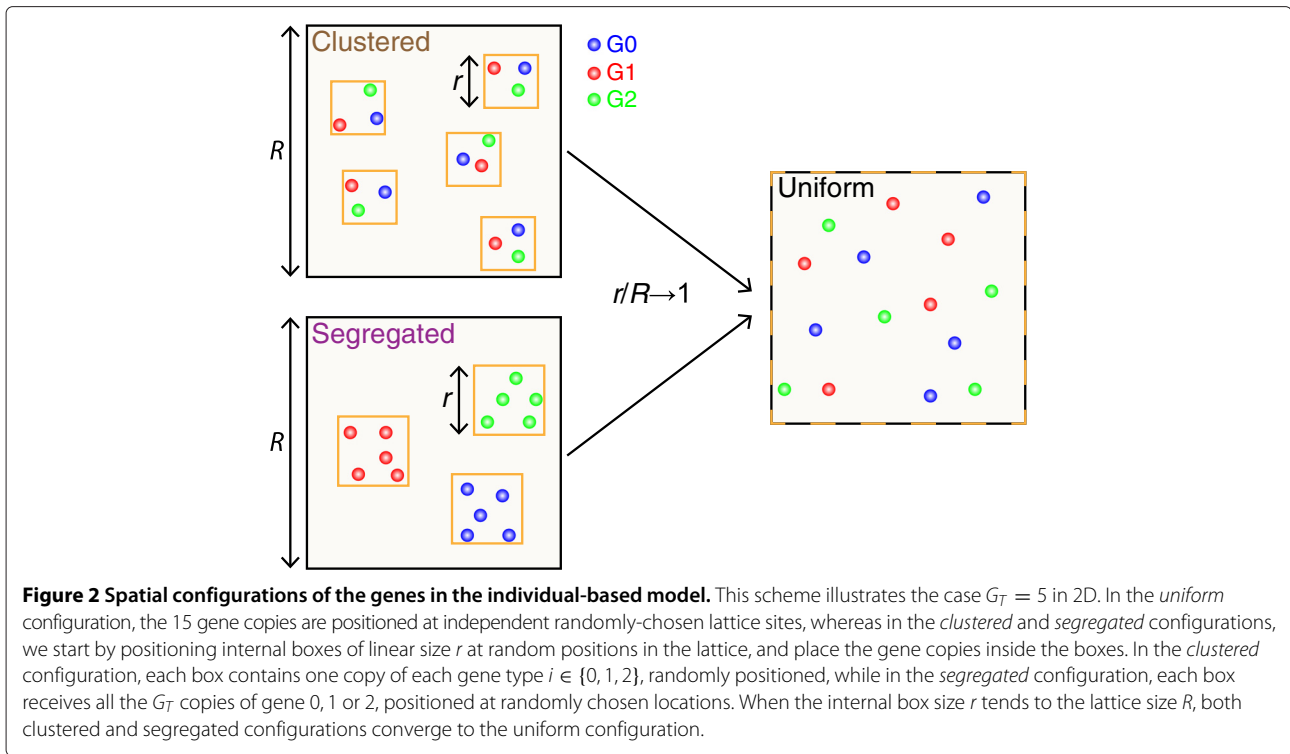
Clustered

G0
G1
G2

r

R

Uniform

r/R→1

Segregated

r

R

**Figure 2 Spatial configurations of the genes in the individual-based model.** This scheme illustrates the case $G_T = 5$ in 2D. In the *uniform* configuration, the 15 gene copies are positioned at independent randomly-chosen lattice sites, whereas in the *clustered* and *segregated* configurations, we start by positioning internal boxes of linear size *r* at random positions in the lattice, and place the gene copies inside the boxes. In the *clustered* configuration, each box contains one copy of each gene type $i \in \{0, 1, 2\}$, randomly positioned, while in the *segregated* configuration, each box receives all the $G_T$ copies of gene 0, 1 or 2, positioned at randomly chosen locations. When the internal box size *r* tends to the lattice size *R*, both clustered and segregated configurations converge to the uniform configuration.